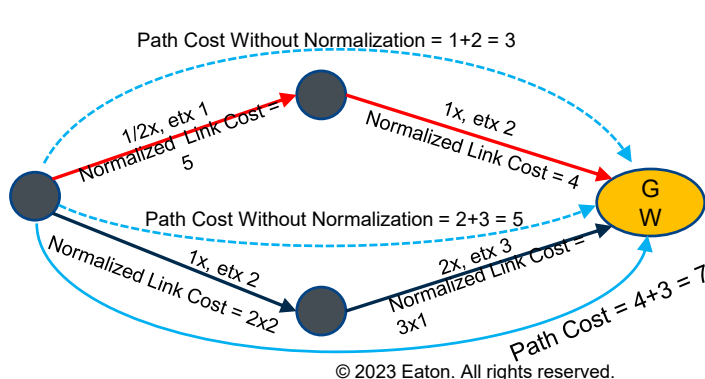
Path Cost Without Normalization = 1+2 = 3

1/2x, etx 1
Normalized Link Cost = 5

1x, etx 2
Normalized Link Cost = 4

G W

Path Cost Without Normalization = 2+3 = 5

1x, etx 2
Normalized Link Cost = 2x2

2x, etx 3
Normalized Link Cost = 3x1

Path Cost = 4+3 = 7

© 2023 Eaton. All rights reserved.